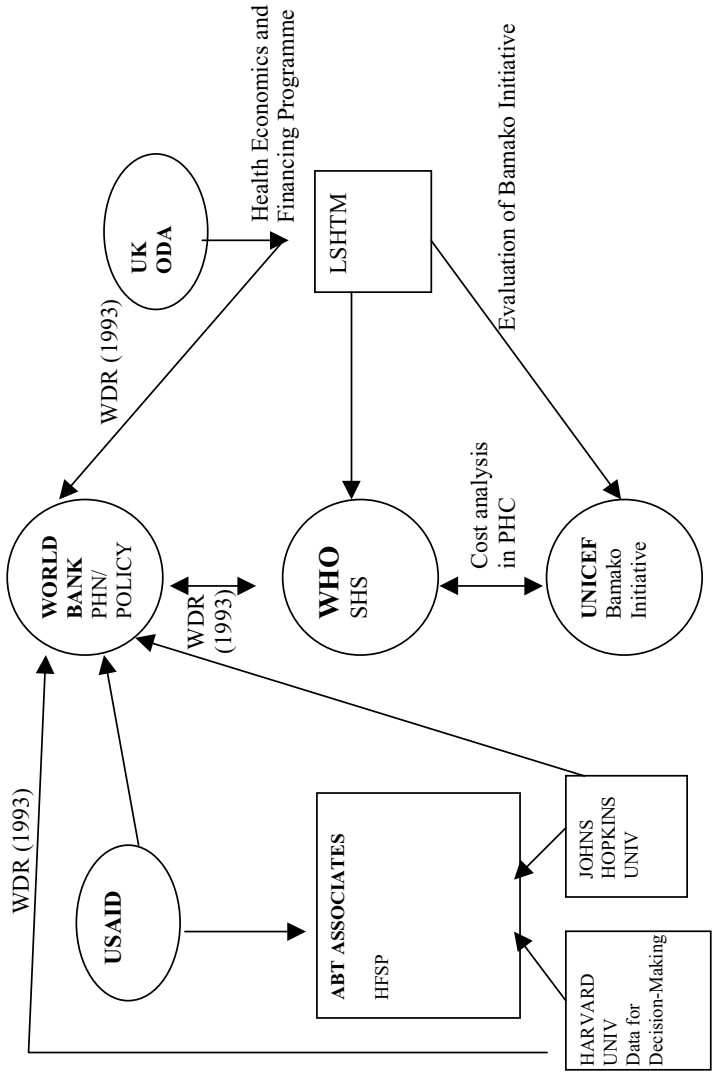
Health Economics and Financing Programme

Evaluation of Bamako Initiative

UK ODA

LSHTM

WDR (1993)

WORLD BANK PHN/ POLICY

WDR (1993)

WHO SHS

Cost analysis in PHC

UNICEF Bamako Initiative

WDR (1993)

USAID

ABT ASSOCIATES

HFSP

JOHNS HOPKINS UNIV

HARVARD UNIV Data for Decision-Making